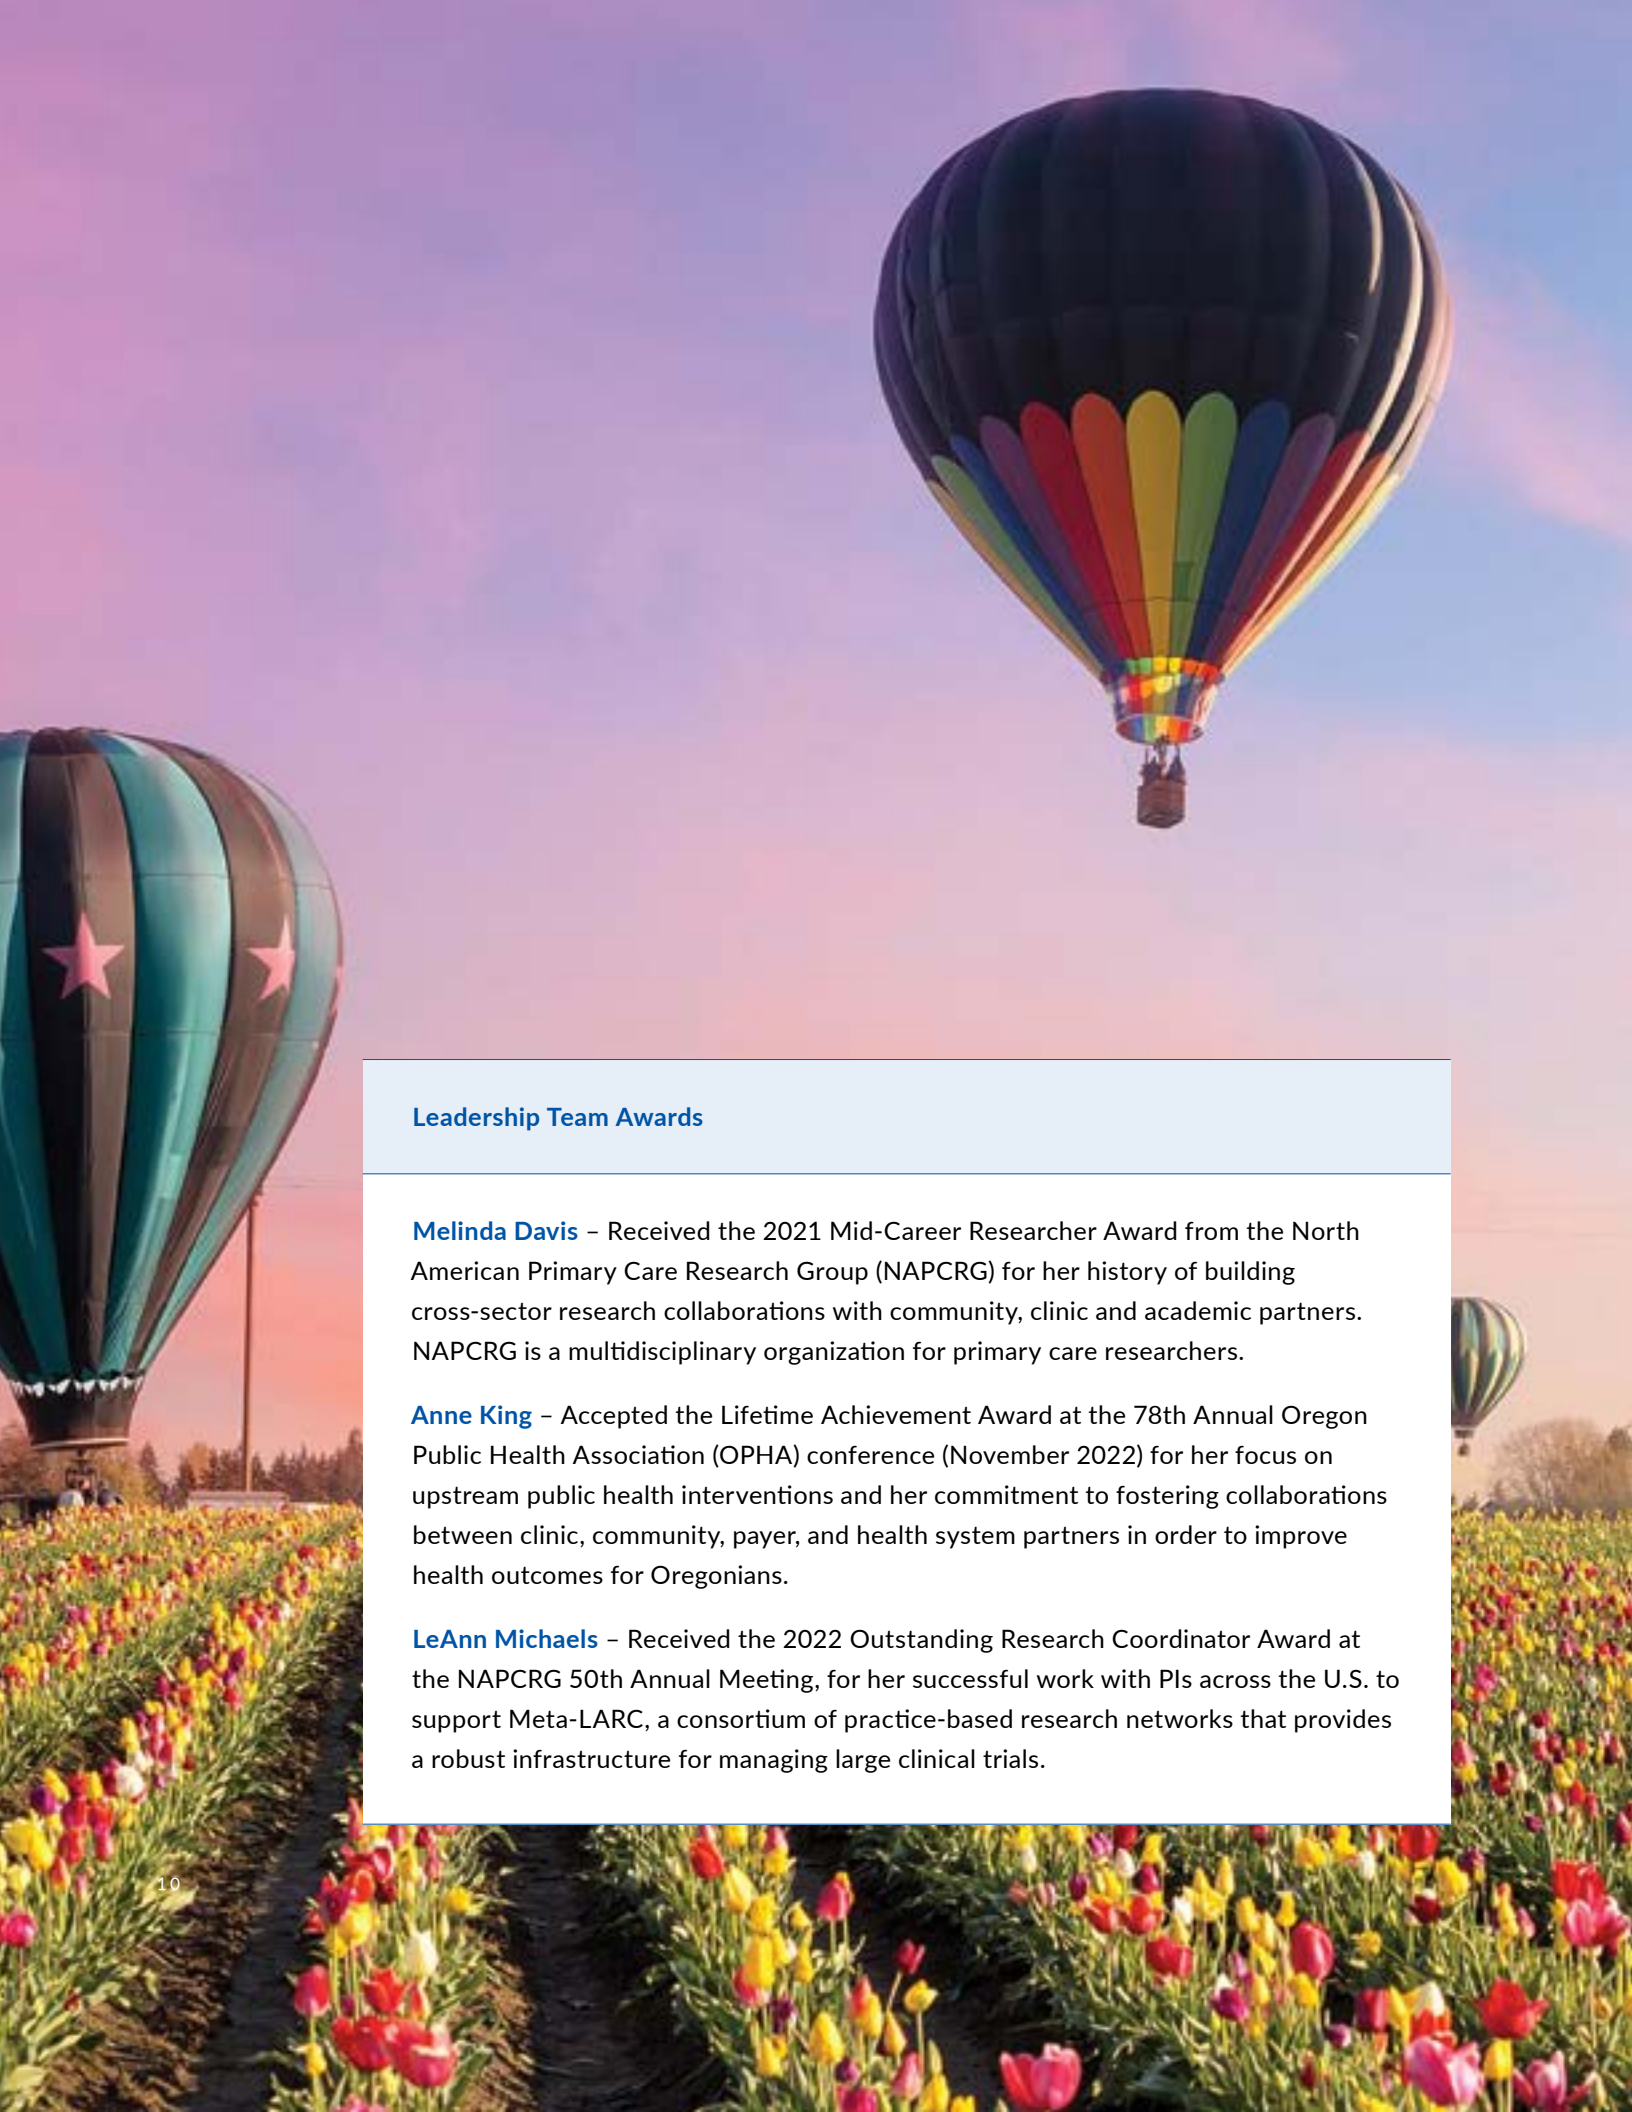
Leadership Team Awards

Melinda Davis – Received the 2021 Mid-Career Researcher Award from the North American Primary Care Research Group (NAPCRG) for her history of building cross-sector research collaborations with community, clinic and academic partners. NAPCRG is a multidisciplinary organization for primary care researchers.

Anne King – Accepted the Lifetime Achievement Award at the 78th Annual Oregon Public Health Association (OPHA) conference (November 2022) for her focus on upstream public health interventions and her commitment to fostering collaborations between clinic, community, payer, and health system partners in order to improve health outcomes for Oregonians.

LeAnn Michaels – Received the 2022 Outstanding Research Coordinator Award at the NAPCRG 50th Annual Meeting, for her successful work with PIs across the U.S. to support Meta-LARC, a consortium of practice-based research networks that provides a robust infrastructure for managing large clinical trials.

10